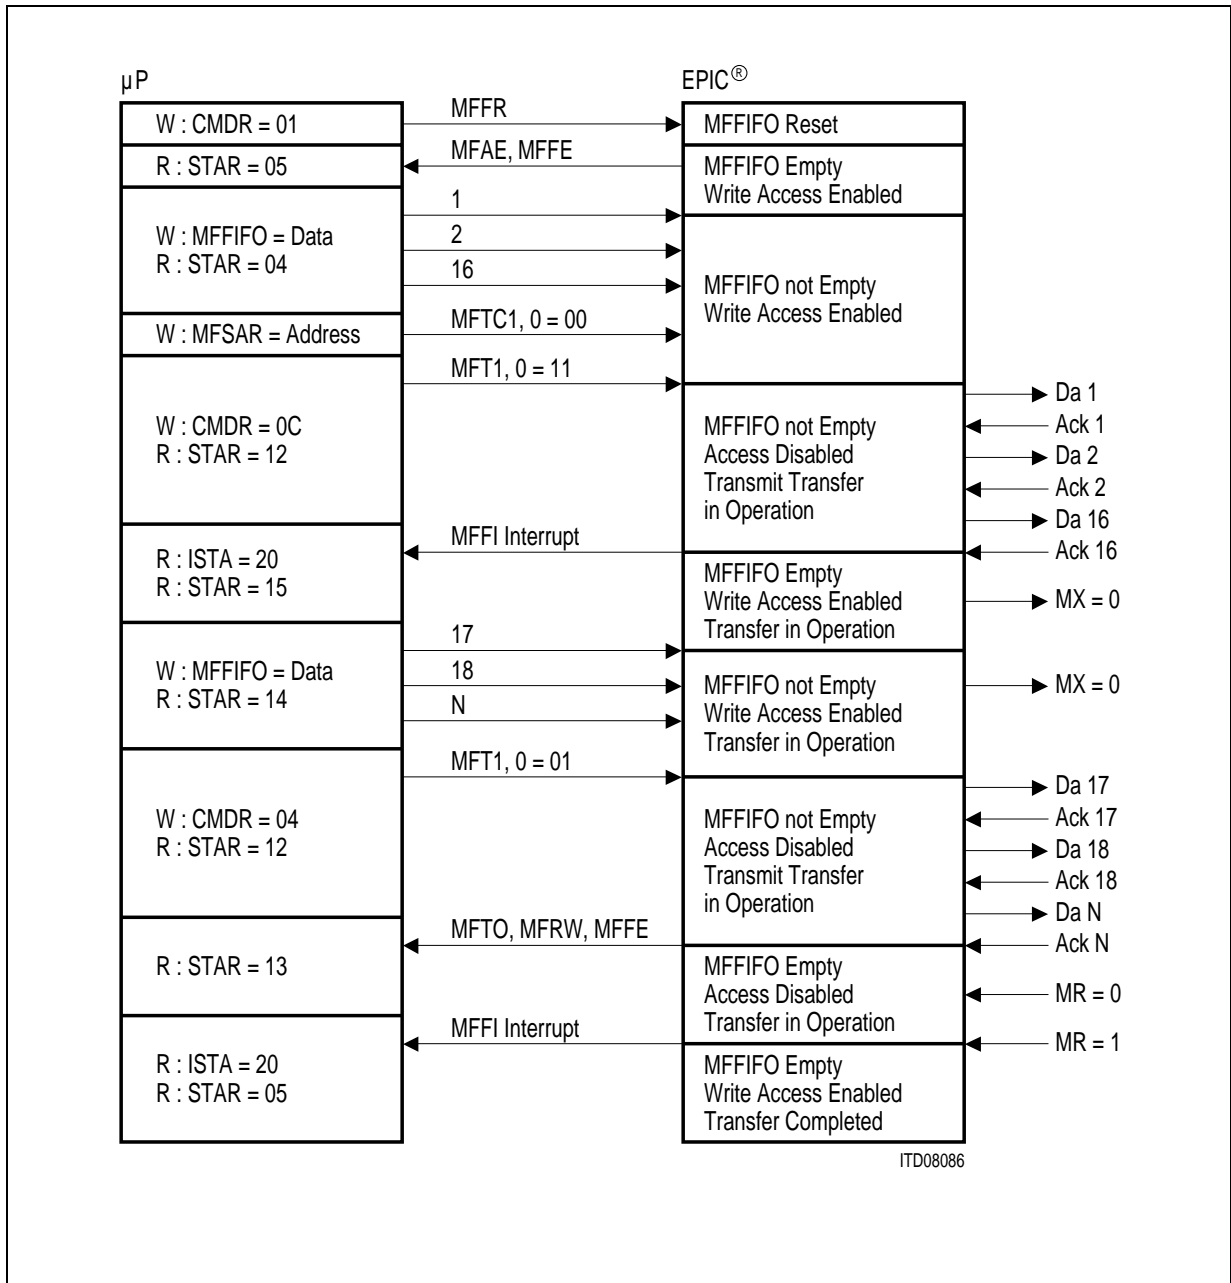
µP

EPIC®

W : CMDR = 01

MFFR

MFFIFO Reset

R : STAR = 05

MFAE, MFFE

MFFIFO Empty
Write Access Enabled

W : MFFIFO = Data
R : STAR = 04

1

2

16

MFFIFO not Empty
Write Access Enabled

W : MFSAR = Address

MFTC1, 0 = 00

MFT1, 0 = 11

W : CMDR = 0C
R : STAR = 12

MFFIFO not Empty
Access Disabled
Transmit Transfer
in Operation

Da 1

Ack 1

Da 2

Ack 2

Da 16

Ack 16

MFFI Interrupt

R : ISTA = 20
R : STAR = 15

MFFIFO Empty
Write Access Enabled
Transfer in Operation

MX = 0

W : MFFIFO = Data
R : STAR = 14

17

18

N

MFFIFO not Empty
Write Access Enabled
Transfer in Operation

MX = 0

MFT1, 0 = 01

W : CMDR = 04
R : STAR = 12

MFFIFO not Empty
Access Disabled
Transmit Transfer
in Operation

Da 17

Ack 17

Da 18

Ack 18

Da N

Ack N

MFTO, MFRW, MFFE

R : STAR = 13

MFFIFO Empty
Access Disabled
Transfer in Operation

MR = 0

MFFI Interrupt

MR = 1

R : ISTA = 20
R : STAR = 05

MFFIFO Empty
Write Access Enabled
Transfer Completed

ITD08086